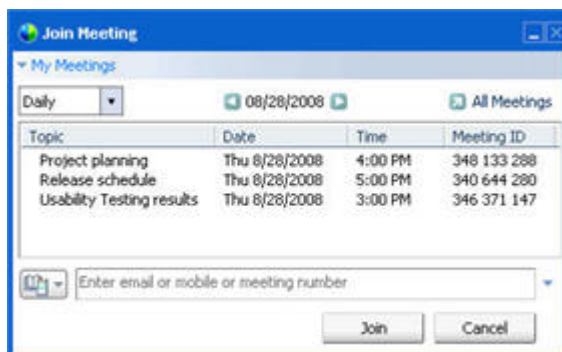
Join Meeting

My Meetings

Daily

08/28/2008

All Meetings

| Topic | Date | Time | Meeting ID |
|---|---|---|---|
| Project planning | Thu 8/28/2008 | 4:00 PM | 348 133 288 |
| Release schedule | Thu 8/28/2008 | 5:00 PM | 340 644 280 |
| Usability Testing results | Thu 8/28/2008 | 3:00 PM | 346 371 147 |

Enter email or mobile or meeting number

Join

Cancel